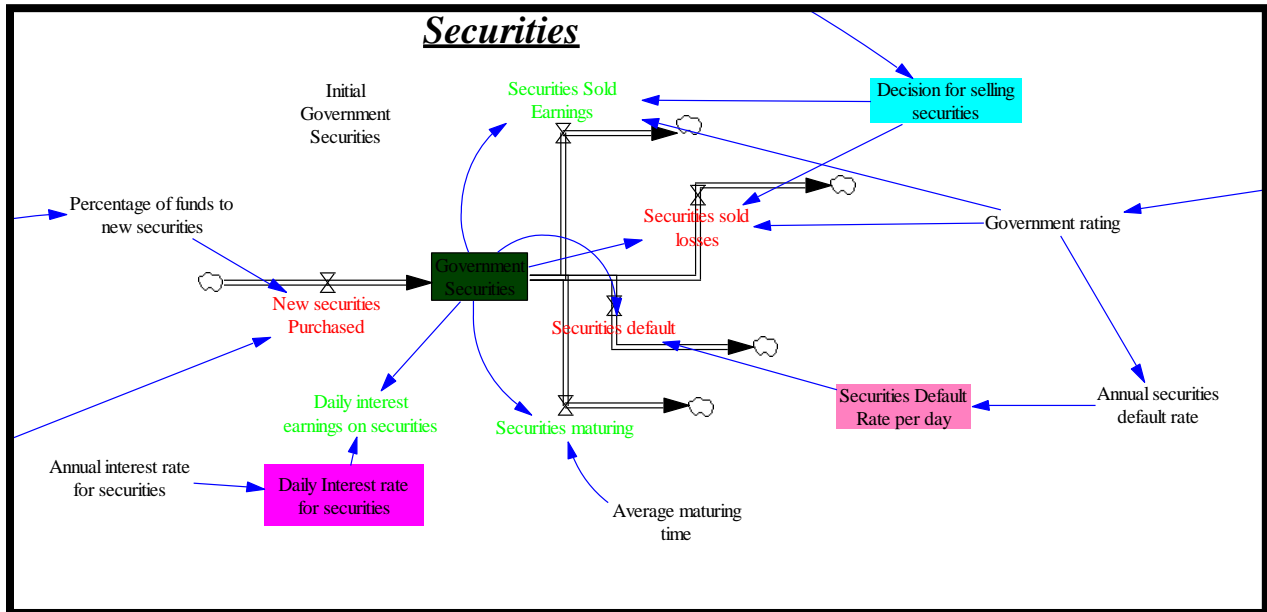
Securities

Initial Government Securities

Securities Sold Earnings

Decision for selling securities

Percentage of funds to new securities

Securities sold losses

Government rating

Government Securities

New securities Purchased

Securities default

Securities Default Rate per day

Annual securities default rate

Daily interest earnings on securities

Securities maturing

Annual interest rate for securities

Daily Interest rate for securities

Average maturing time